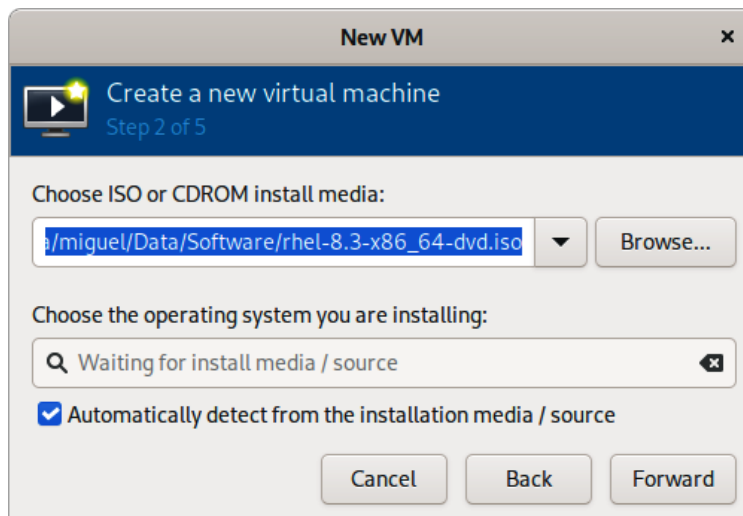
New VM

×

Create a new virtual machine
Step 2 of 5

Choose ISO or CDROM install media:

a/miguel/Data/Software/rhel-8.3-x86_64-dvd.iso

Browse...

Choose the operating system you are installing:

Waiting for install media / source

Automatically detect from the installation media / source

Cancel

Back

Forward